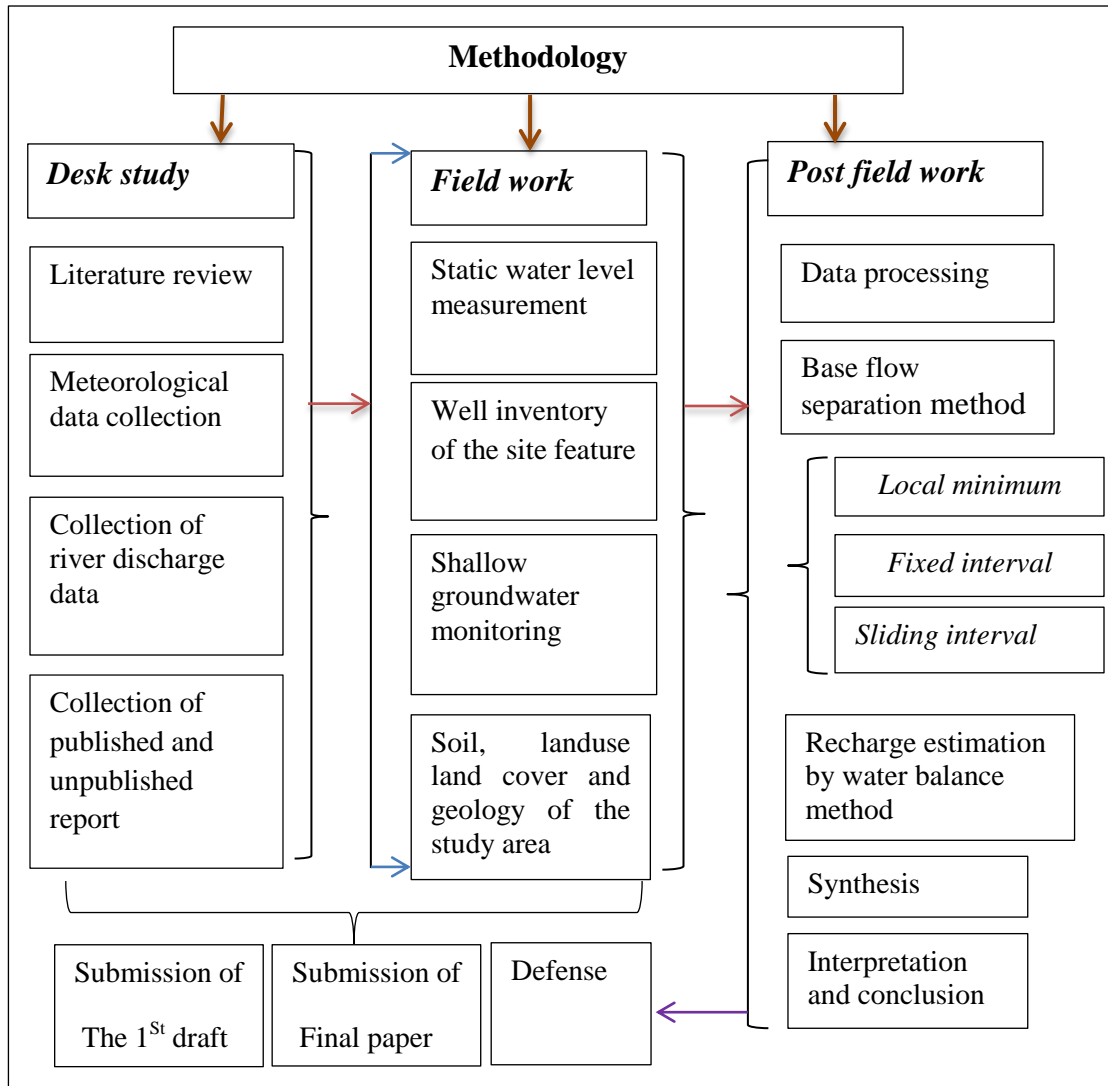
Methodology

Desk study

Literature review

Meteorological data collection

Collection of river discharge data

Collection of published and unpublished report

Field work

Static water level measurement

Well inventory of the site feature

Shallow groundwater monitoring

Soil, landuse land cover and geology of the study area

Post field work

Data processing

Base flow separation method

Local minimum

Fixed interval

Sliding interval

Recharge estimation by water balance method

Synthesis

Interpretation and conclusion

Submission of The 1$^{St}$ draft

Submission of Final paper

Defense